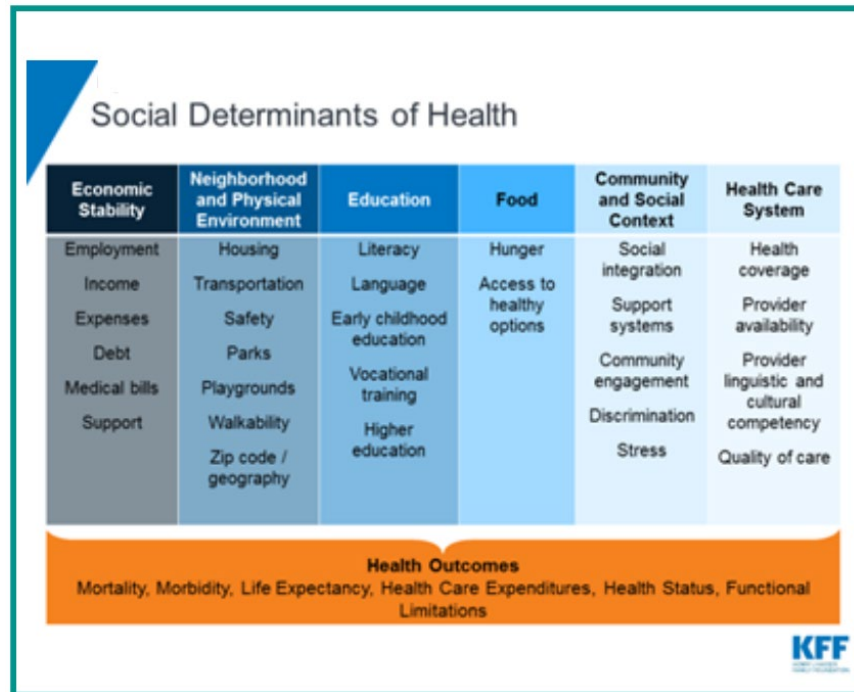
Social Determinants of Health

| Economic Stability | Neighborhood and Physical Environment | Education | Food | Community and Social Context | Health Care System |
|---|---|---|---|---|---|
| Employment<br>Income<br>Expenses<br>Debt<br>Medical bills<br>Support | Housing<br>Transportation<br>Safety<br>Parks<br>Playgrounds<br>Walkability<br>Zip code / geography | Literacy<br>Language<br>Early childhood education<br>Vocational training<br>Higher education | Hunger<br>Access to healthy options | Social integration<br>Support systems<br>Community engagement<br>Discrimination<br>Stress | Health coverage<br>Provider availability<br>Provider linguistic and cultural competency<br>Quality of care |

Health Outcomes
Mortality, Morbidity, Life Expectancy, Health Care Expenditures, Health Status, Functional Limitations

KFF